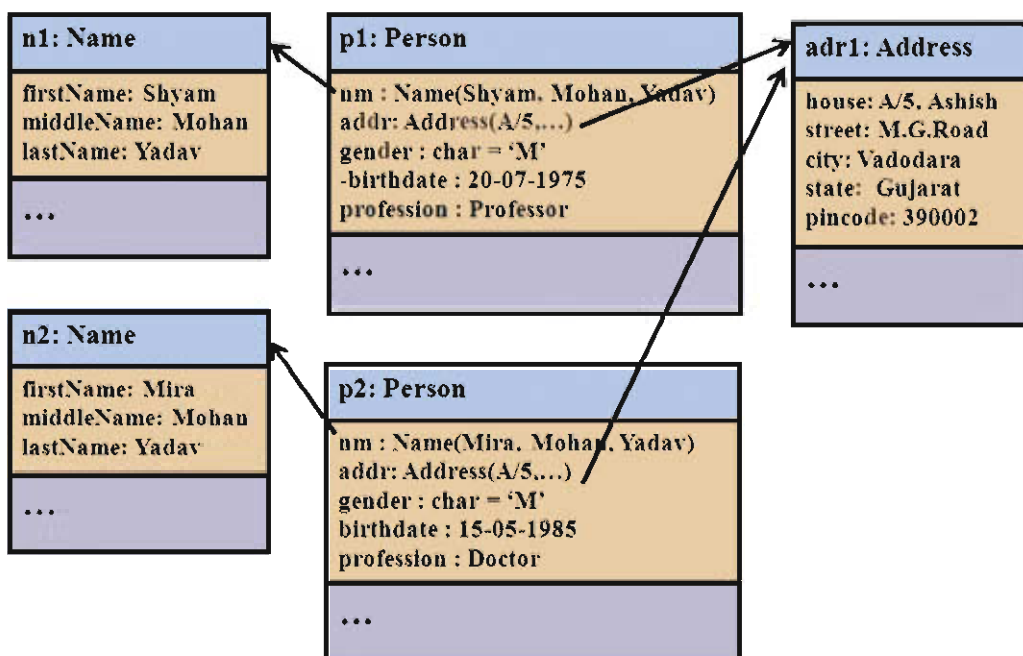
n1: Name

firstName: Shyam
middleName: Mohan
lastName: Yadav

...

p1: Person

nm : Name(Shyam, Mohan, Yadav)
addr: Address(A/5,...)
gender : char = 'M'
-birthdate : 20-07-1975
profession : Professor

...

adr1: Address

house: A/5, Ashish
street: M.G.Road
city: Vadodara
state: Gujarat
pincode: 390002

...

n2: Name

firstName: Mira
middleName: Mohan
lastName: Yadav

...

p2: Person

nm : Name(Mira, Mohan, Yadav)
addr: Address(A/5,...)
gender : char = 'M'
birthdate : 15-05-1985
profession : Doctor

...